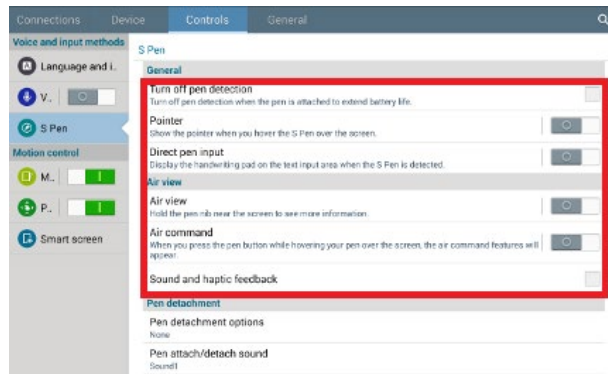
Connections Device Controls General

Voice and input methods

Language and i.

V.

S Pen

Motion control

M.

P.

Smart screen

S Pen

General

Turn off pen detection
Turn off pen detection when the pen is attached to extend battery life.

Pointer
Show the pointer when you hover the S Pen over the screen.

Direct pen input
Display the handwriting pad on the text input area when the S Pen is detected.

Air view

Air view
Hold the pen nib near the screen to see more information.

Air command
When you press the pen button while hovering your pen over the screen, the air command features will appear.

Sound and haptic feedback

Pen detachment

Pen detachment options
None

Pen attach/detach sound
Sound1